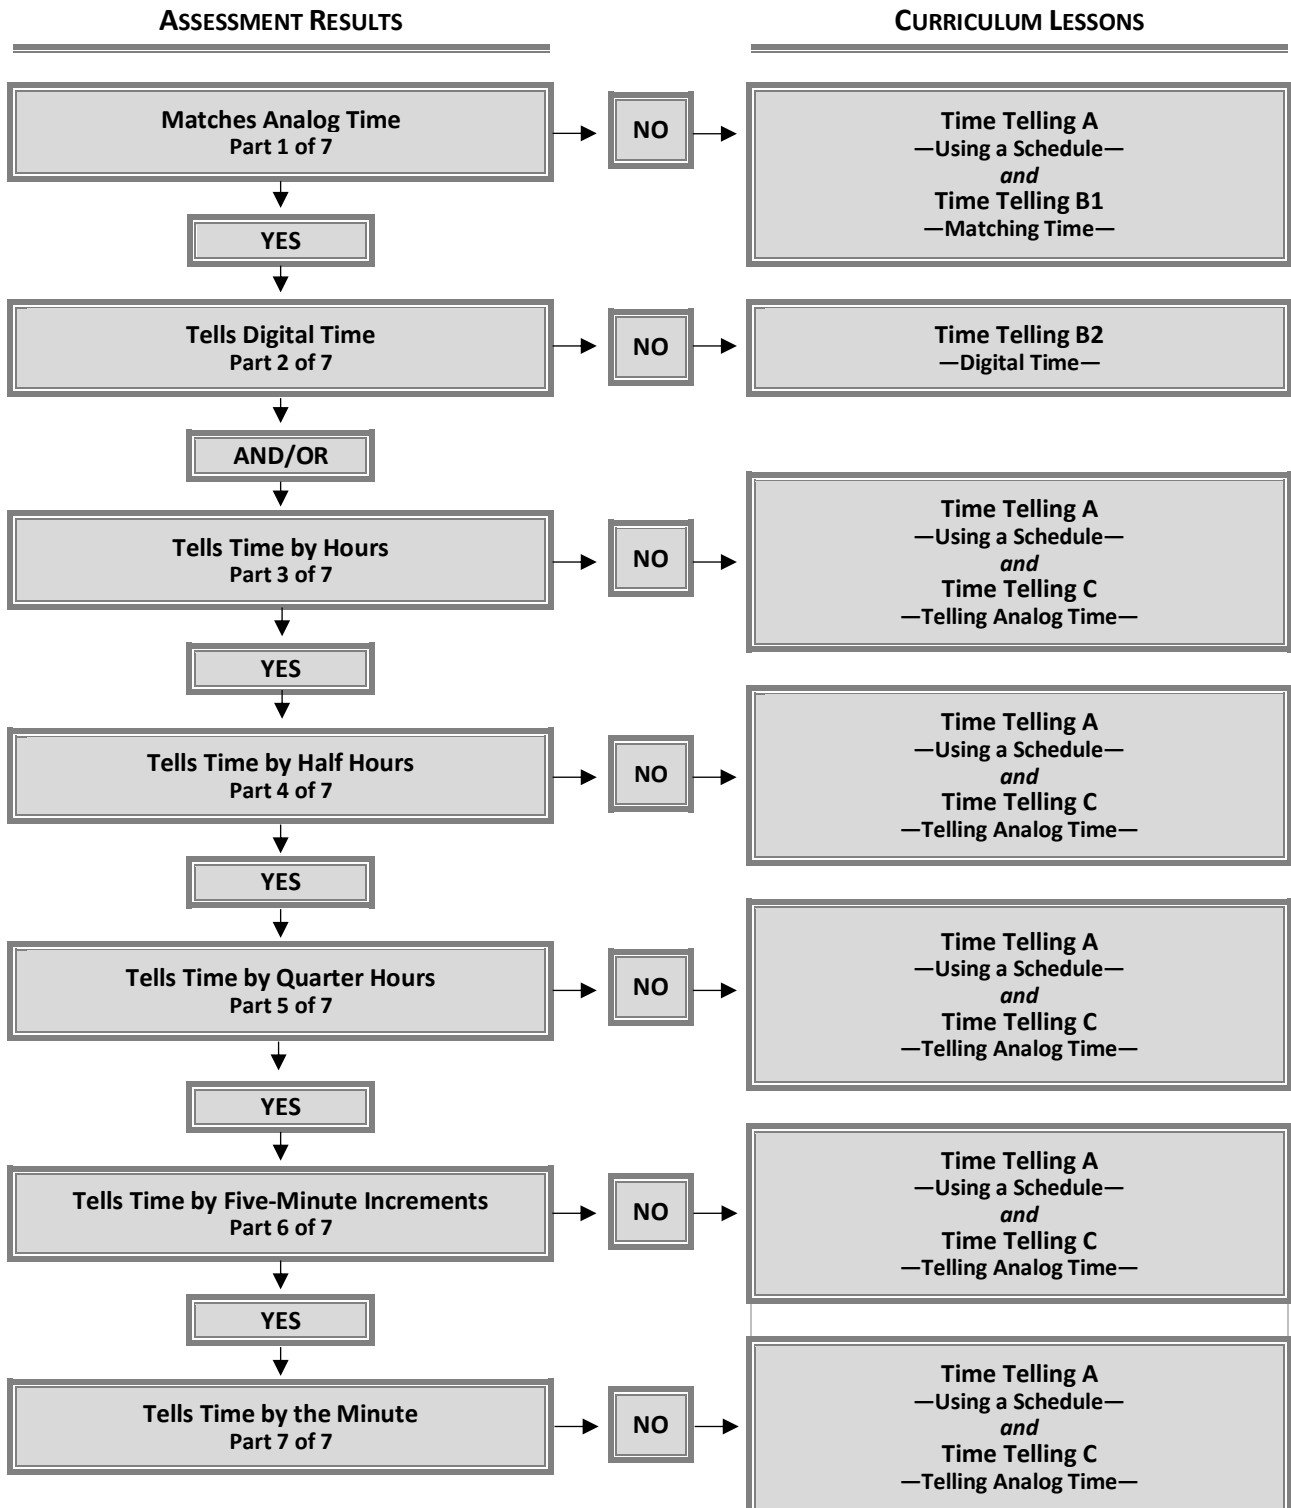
ASSESSMENT RESULTS

CURRICULUM LESSONS

Matches Analog Time
Part 1 of 7

NO

Time Telling A
—Using a Schedule—
*and*
Time Telling B1
—Matching Time—

YES

Tells Digital Time
Part 2 of 7

NO

Time Telling B2
—Digital Time—

AND/OR

Tells Time by Hours
Part 3 of 7

NO

Time Telling A
—Using a Schedule—
*and*
Time Telling C
—Telling Analog Time—

YES

Tells Time by Half Hours
Part 4 of 7

NO

Time Telling A
—Using a Schedule—
*and*
Time Telling C
—Telling Analog Time—

YES

Tells Time by Quarter Hours
Part 5 of 7

NO

Time Telling A
—Using a Schedule—
*and*
Time Telling C
—Telling Analog Time—

YES

Tells Time by Five-Minute Increments
Part 6 of 7

NO

Time Telling A
—Using a Schedule—
*and*
Time Telling C
—Telling Analog Time—

YES

Tells Time by the Minute
Part 7 of 7

NO

Time Telling A
—Using a Schedule—
*and*
Time Telling C
—Telling Analog Time—